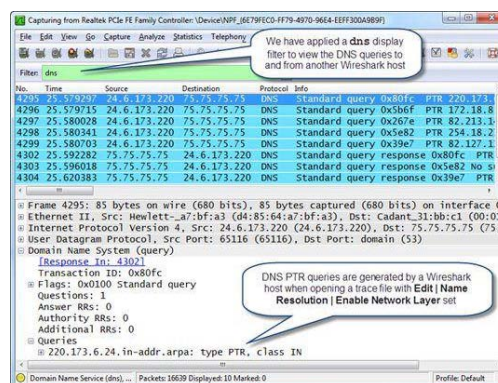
Capturing from Realtek PCIe FE Family Controller: \Device\NPF_{6E79FEC0-FF79-4970-96E4-EEFF300A9B9F}

File Edit View Go Capture Analyze Statistics Telephony

We have applied a **dns** display filter to view the DNS queries to and from another Wireshark host

Filter: dns

| No. | Time | Source | Destination | Protocol | Info |
|---|---|---|---|---|---|
| 4295 | 25.579297 | 24.6.173.220 | 75.75.75.75 | DNS | Standard query 0x80fc PTR 220.173 |
| 4296 | 25.579715 | 24.6.173.220 | 75.75.75.75 | DNS | Standard query 0x5b6f PTR 172.18.8 |
| 4297 | 25.580028 | 24.6.173.220 | 75.75.75.75 | DNS | Standard query 0x267e PTR 82.213.1 |
| 4298 | 25.580341 | 24.6.173.220 | 75.75.75.75 | DNS | Standard query 0x5e82 PTR 254.18.2 |
| 4299 | 25.580703 | 24.6.173.220 | 75.75.75.75 | DNS | Standard query 0x39e7 PTR 82.127.1 |
| 4302 | 25.592282 | 75.75.75.75 | 24.6.173.220 | DNS | Standard query response 0x80fc PTR |
| 4303 | 25.596018 | 75.75.75.75 | 24.6.173.220 | DNS | Standard query response 0x5e82 No s |
| 4304 | 25.620383 | 75.75.75.75 | 24.6.173.220 | DNS | Standard query response 0x39e7 PTR |

Frame 4295: 85 bytes on wire (680 bits), 85 bytes captured (680 bits) on interface (
Ethernet II, Src: Hewlett-_a7:bf:a3 (d4:85:64:a7:bf:a3), Dst: Cadant_31:bb:c1 (00:0
Internet Protocol Version 4, Src: 24.6.173.220 (24.6.173.220), Dst: 75.75.75.75 (75
User Datagram Protocol, Src Port: 65116 (65116), Dst Port: domain (53)
Domain Name System (query)
[Response In: 4302]
Transaction ID: 0x80fc
Flags: 0x0100 Standard query
Questions: 1
Answer RRs: 0
Authority RRs: 0
Additional RRs: 0
Queries
220.173.6.24.in-addr.arpa: type PTR, class IN

DNS PTR queries are generated by a Wireshark host when opening a trace file with **Edit | Name Resolution | Enable Network Layer** set

Domain Name Service (dns), ... | Packets: 16639 Displayed: 10 Marked: 0 | Profile: Default